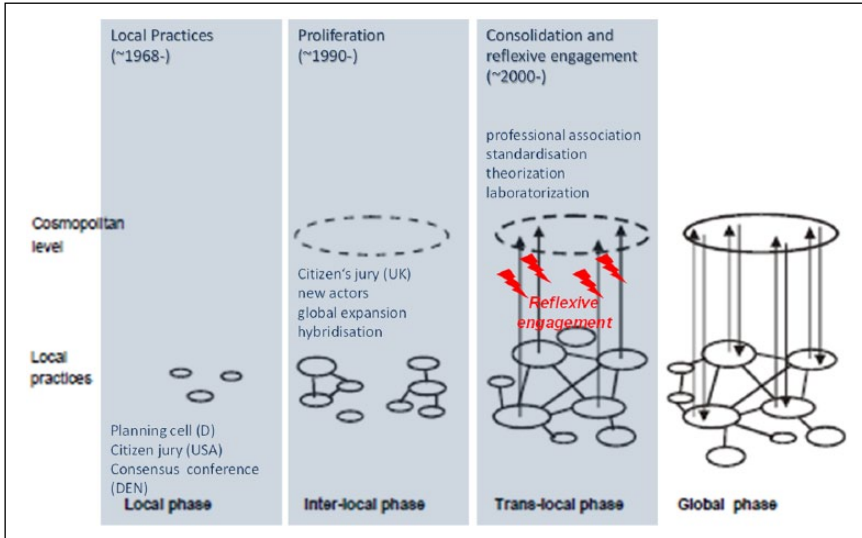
Local Practices (~1968-)

Proliferation (~1990-)

Consolidation and reflexive engagement (~2000-)

professional association
standardisation
theorization
laboratorization

Cosmopolitan level

Citizen's jury (UK)
new actors
global expansion
hybridisation

Reflexive engagement

Local practices

Planning cell (D)
Citizen jury (USA)
Consensus conference (DEN)

Local phase

Inter-local phase

Trans-local phase

Global phase